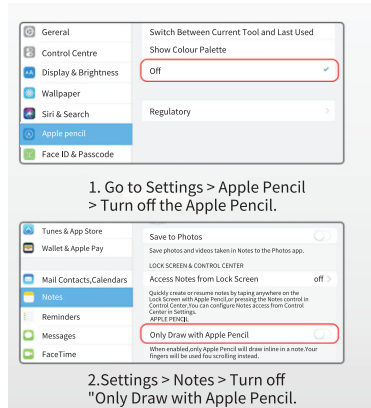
General
Control Centre
Display & Brightness
Wallpaper
Siri & Search
Apple pencil
Face ID & Passcode

Switch Between Current Tool and Last Used
Show Colour Palette
Off
Regulatory

1. Go to Settings > Apple Pencil > Turn off the Apple Pencil.

Tunes & App Store
Wallet & Apple Pay
Mail Contacts,Calendars
Notes
Reminders
Messages
FaceTime

Save to Photos
Save photos and videos taken in Notes to the Photos app.
LOCK SCREEN & CONTROL CENTER
Access Notes from Lock Screen
off
Quickly create or resume notes by taping anywhere on the Lock Screen with Apple Pencil,or pressing the Notes control in Control Center.You can configure Notes access from Control Center in Settings.
APPLE PENCIL
Only Draw with Apple Pencil
When enabled,only Apple Pencil will draw inline in a note.Your fingers will be used fou scrolling instead.

2.Settings > Notes > Turn off "Only Draw with Apple Pencil.